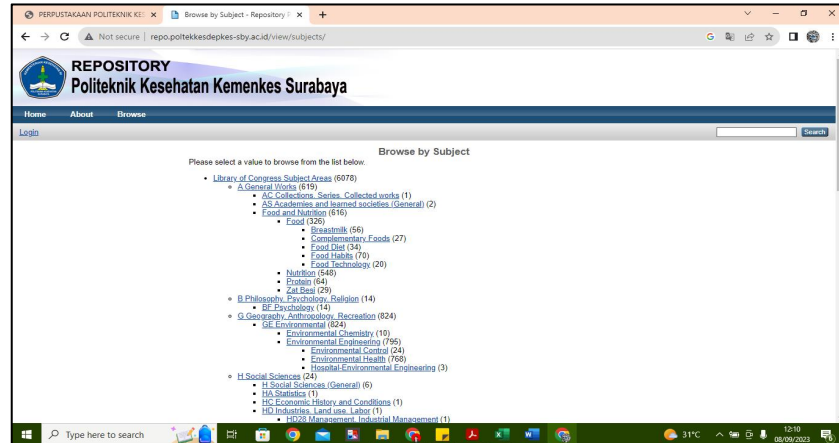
PERPUSTAKAAN POLITEKNIK KES ×
Browse by Subject - Repository P ×
+
Not secure | repo.poltekkesdepkes-sby.ac.id/view/subjects/

REPOSITORY
Politeknik Kesehatan Kemenkes Surabaya

Home About Browse
Login
Search

Browse by Subject

Please select a value to browse from the list below.

- Library of Congress Subject Areas (6078)
  - A General Works (619)
    - AC Collections. Series. Collected works (1)
    - AS Academies and learned societies (General) (2)
    - Food and Nutrition (616)
      - Food (326)
        - Breastmilk (56)
        - Complementary Foods (27)
        - Food Diet (34)
        - Food Habits (70)
        - Food Technology (20)
      - Nutrition (548)
      - Protein (64)
      - Zat Besi (29)
  - B Philosophy. Psychology. Religion (14)
    - BF Psychology (14)
  - G Geography. Anthropology. Recreation (824)
    - GE Environmental (824)
      - Environmental Chemistry (10)
      - Environmental Engineering (795)
        - Environmental Control (24)
        - Environmental Health (768)
        - Hospital-Environmental Engineering (3)
  - H Social Sciences (24)
    - H Social Sciences (General) (6)
    - HA Statistics (1)
    - HC Economic History and Conditions (1)
    - HD Industries. Land use. Labor (1)
      - HD28 Management. Industrial Management (1)

Type here to search
31°C
12:10
08/09/2023